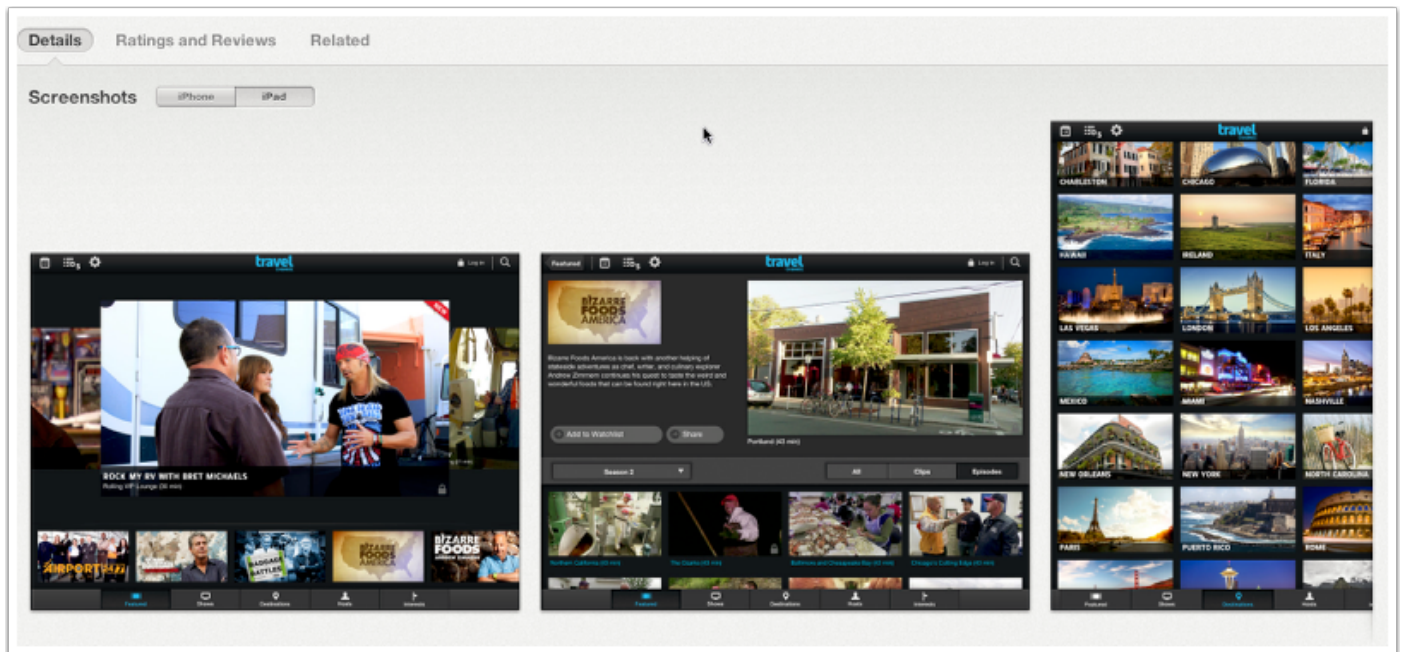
Details Ratings and Reviews Related

Screenshots iPhone iPad

travel
Log In
NEW
ROCK MY RV WITH BRET MICHAELS
Rolling VIP Lounge (30 min)
AIRPORT
BAGGAGE BATTLES
BIZARRE FOODS AMERICA
BIZARRE FOODS
Featured Shows Destinations Hosts Interests

Featured
travel
Log In
BIZARRE FOODS AMERICA
Bizarre Foods America is back with another helping of stateside adventures as chef, writer, and culinary explorer Andrew Zimmern continues his quest to taste the weird and wonderful foods that can be found right here in the US.
Add to Watchlist Share
Portland (43 min)
Season 2
All Clips Episodes
Northern California (43 min)
The Ozarks (43 min)
Baltimore and Chesapeake Bay (43 min)
Chicago's Cutting Edge (43 min)
Featured Shows Destinations Hosts Interests

travel
CHARLESTON CHICAGO FLORIDA
HAWAII IRELAND ITALY
LAS VEGAS LONDON LOS ANGELES
MEXICO MIAMI NASHVILLE
NEW ORLEANS NEW YORK NORTH CAROLINA
PARIS PUERTO RICO ROME
Featured Shows Destinations Hosts